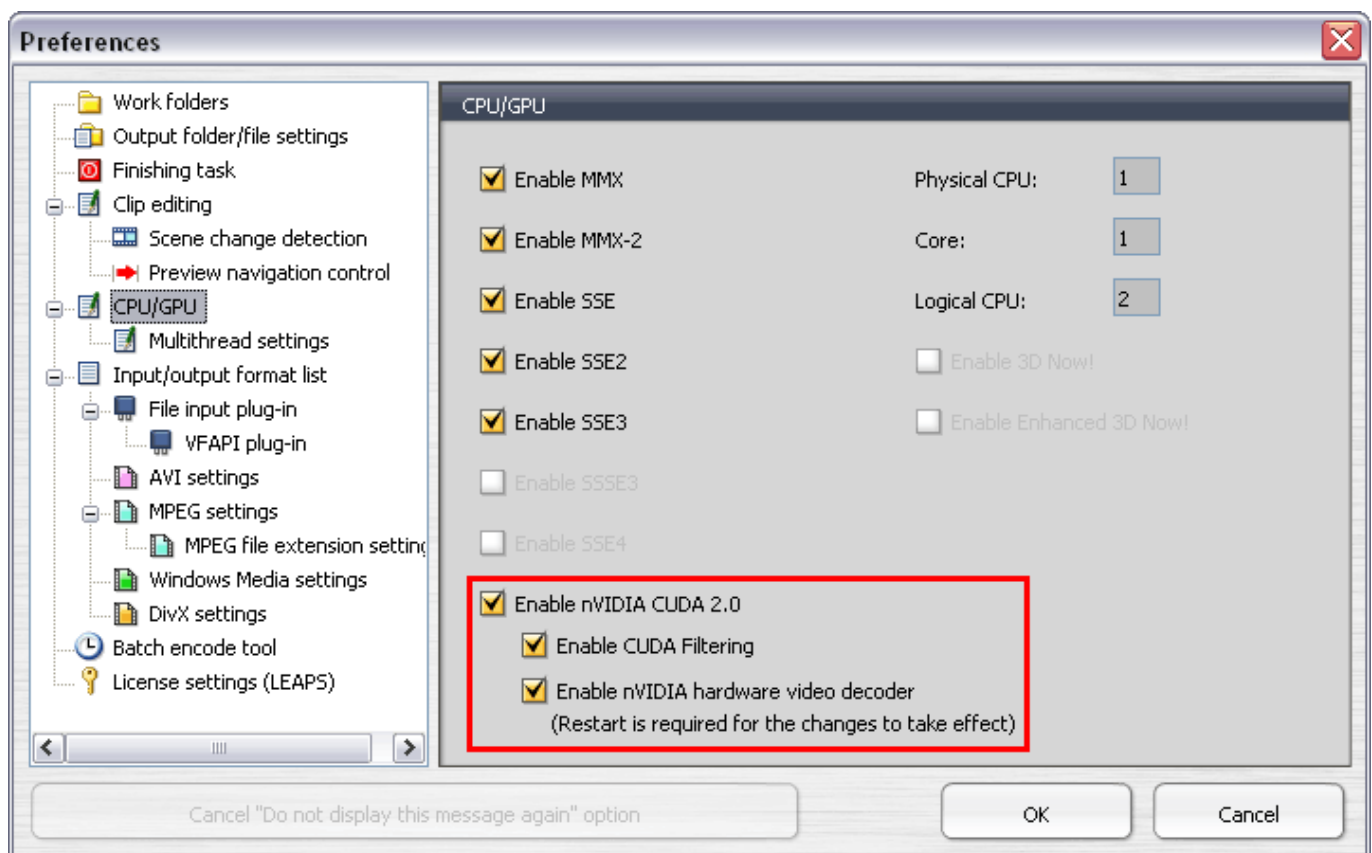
Preferences

Work folders
Output folder/file settings
Finishing task
Clip editing
Scene change detection
Preview navigation control
CPU/GPU
Multithread settings
Input/output format list
File input plug-in
VFAPI plug-in
AVI settings
MPEG settings
MPEG file extension settinc
Windows Media settings
DivX settings
Batch encode tool
License settings (LEAPS)

CPU/GPU

Enable MMX
Enable MMX-2
Enable SSE
Enable SSE2
Enable SSE3
Enable SSSE3
Enable SSE4

Physical CPU: 1
Core: 1
Logical CPU: 2
Enable 3D Now!
Enable Enhanced 3D Now!

Enable nVIDIA CUDA 2.0
Enable CUDA Filtering
Enable nVIDIA hardware video decoder
(Restart is required for the changes to take effect)

Cancel "Do not display this message again" option
OK
Cancel